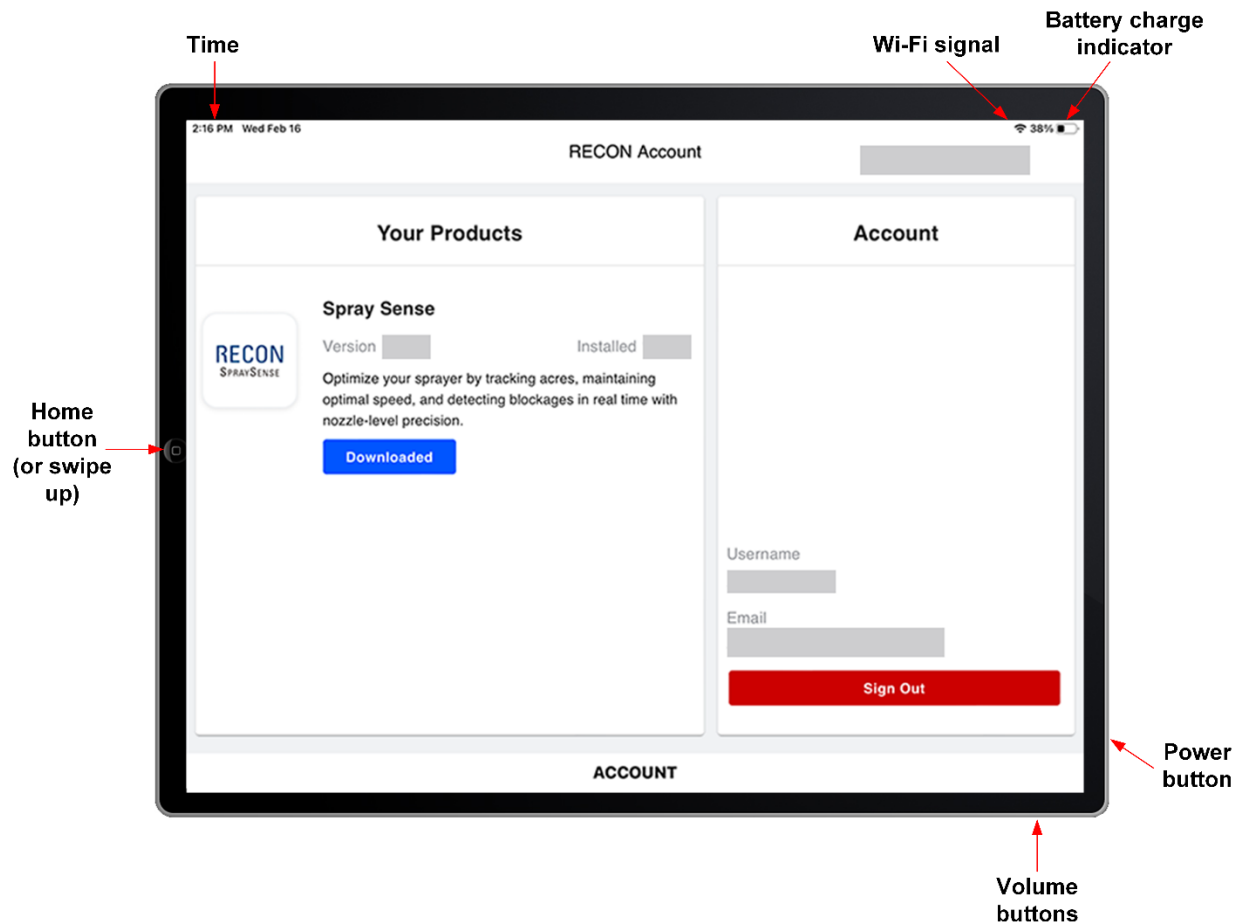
Time

Wi-Fi signal

Battery charge indicator

2:16 PM Wed Feb 16

38%

RECON Account

Your Products

Spray Sense

RECON SpraySense

Version

Installed

Optimize your sprayer by tracking acres, maintaining optimal speed, and detecting blockages in real time with nozzle-level precision.

Downloaded

Account

Username

Email

Sign Out

ACCOUNT

Home button (or swipe up)

Power button

Volume buttons